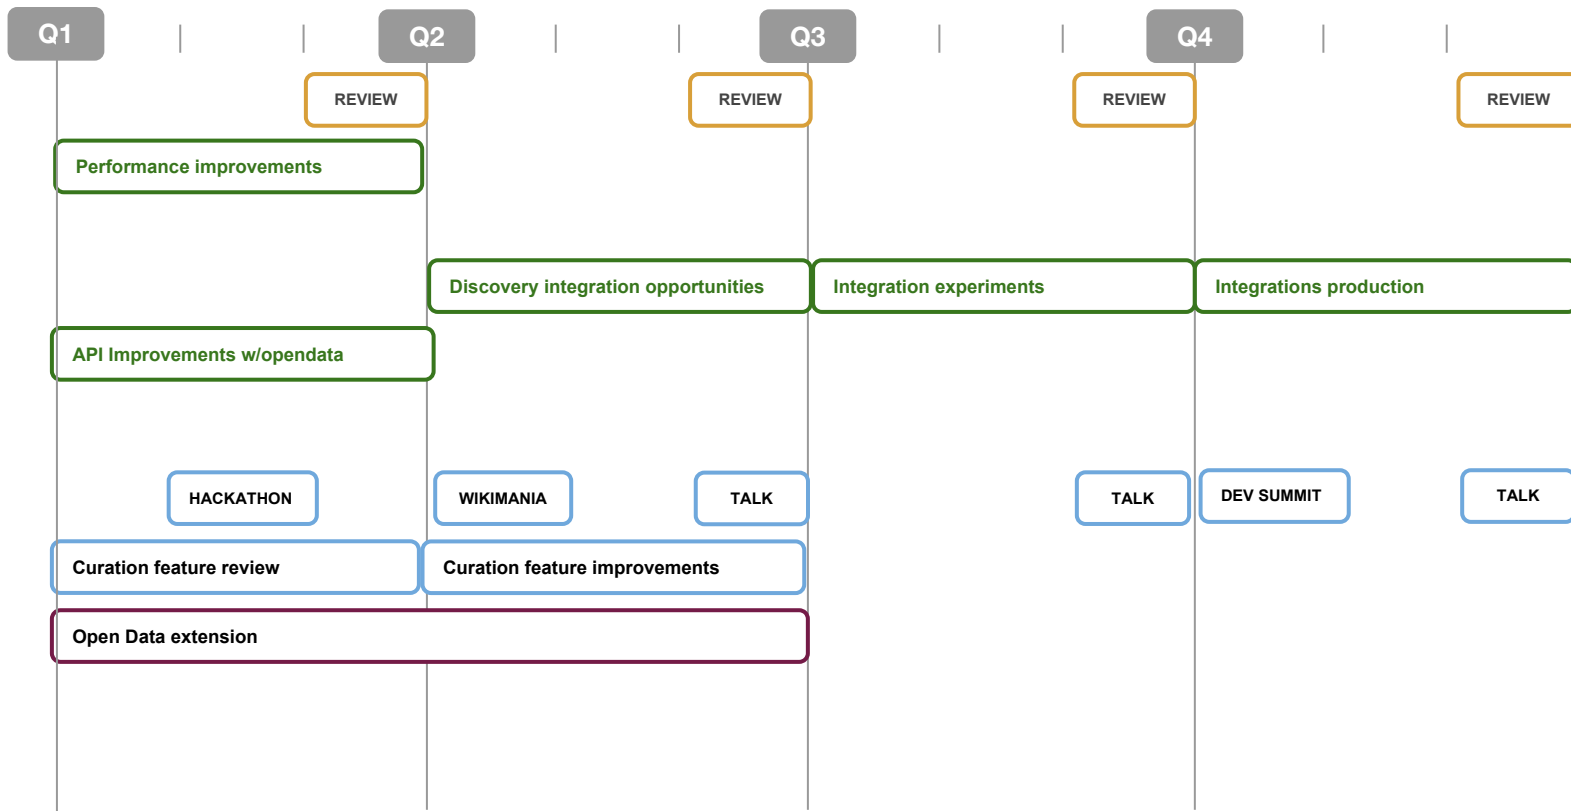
Q1 Q2 Q3 Q4

REVIEW REVIEW REVIEW REVIEW

Performance improvements

Discovery integration opportunities

Integration experiments

Integrations production

API Improvements w/opendata

HACKATHON

WIKIMANIA

TALK

TALK

DEV SUMMIT

TALK

Curation feature review

Curation feature improvements

Open Data extension